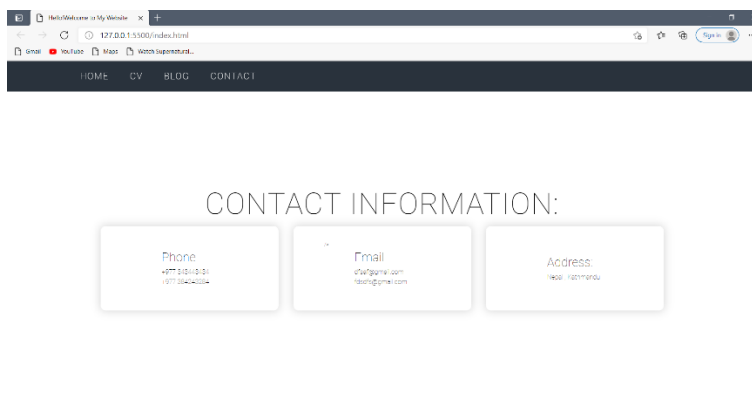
Hello!Welcome to My Website ×
127.0.0.1:5500/index.html
Sign in
Gmail YouTube Maps Watch Supernatural...

HOME CV BLOG CONTACT

CONTACT INFORMATION:

Phone
+977 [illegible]
+977 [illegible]

Email
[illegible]@gmail.com
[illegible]@gmail.com

Address
Nepal, Kathmandu